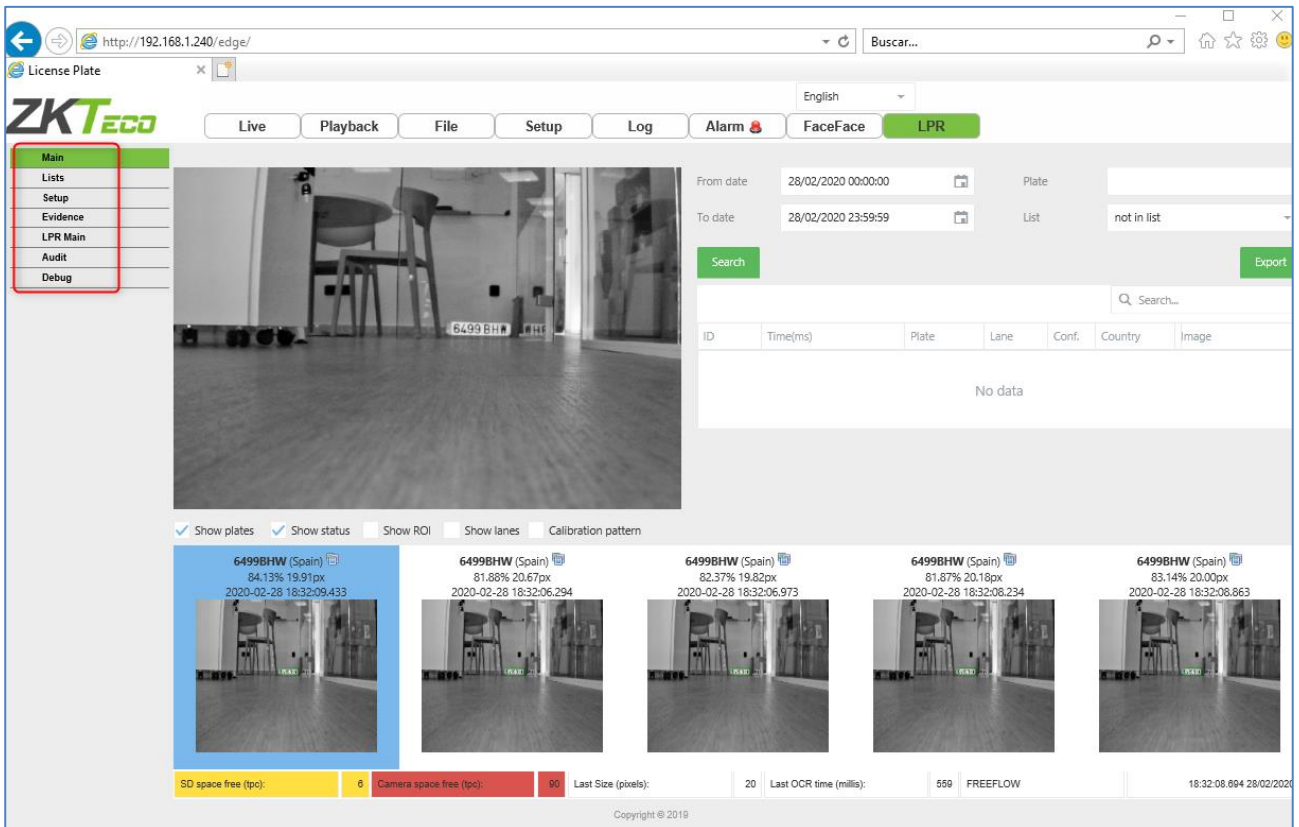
http://192.168.1.240/edge/
Buscar...
License Plate

English

ZKTeco
Live | Playback | File | Setup | Log | Alarm | FaceFace | LPR

Main
Lists
Setup
Evidence
LPR Main
Audit
Debug

6499 BHW

From date 28/02/2020 00:00:00 Plate
To date 28/02/2020 23:59:59 List not in list

Search
Export
Search...

| ID | Time(ms) | Plate | Lane | Conf. | Country | Image |
|---|---|---|---|---|---|---|
| No data | | | | | | |

Show plates Show status Show ROI Show lanes Calibration pattern

6499BHW (Spain)
84.13% 19.91px
2020-02-28 18:32:09.433

6499BHW (Spain)
81.88% 20.67px
2020-02-28 18:32:06.294

6499BHW (Spain)
82.37% 19.82px
2020-02-28 18:32:06.973

6499BHW (Spain)
81.87% 20.18px
2020-02-28 18:32:08.234

6499BHW (Spain)
83.14% 20.00px
2020-02-28 18:32:08.863

SD space free (tpc): 6 Camera space free (tpc): 90 Last Size (pixels): 20 Last OCR time (millis): 559 FREEFLOW 18:32:08.694 28/02/2020

Copyright © 2019